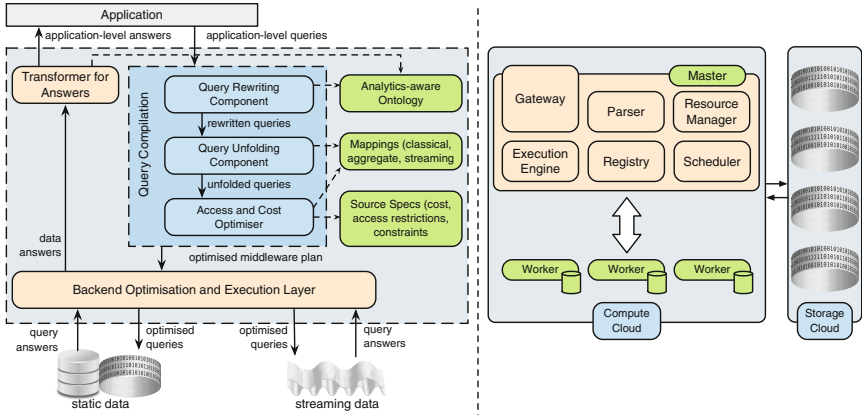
Application

application-level answers

application-level queries

Transformer for Answers

Query Compilation

Query Rewriting Component

rewritten queries

Query Unfolding Component

unfolded queries

Access and Cost Optimiser

Analytics-aware Ontology

Mappings (classical, aggregate, streaming

Source Specs (cost, access restrictions, constraints

optimised middleware plan

data answers

Backend Optimisation and Execution Layer

query answers

optimised queries

optimised queries

query answers

static data

streaming data

Master

Gateway

Parser

Resource Manager

Execution Engine

Registry

Scheduler

Worker

Worker

Worker

Compute Cloud

Storage Cloud